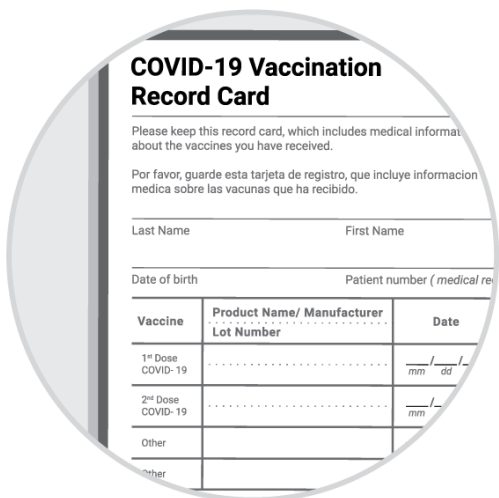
COVID-19 Vaccination Record Card

Please keep this record card, which includes medical informat about the vaccines you have received.

Por favor, guarde esta tarjeta de registro, que incluye informacion medica sobre las vacunas que ha recibido.

Last Name First Name

Date of birth Patient number ( medical re

| Vaccine | Product Name/ Manufacturer Lot Number | Date |
|---|---|---|
| 1st Dose COVID- 19 | | mm dd |
| 2nd Dose COVID- 19 | | mm |
| Other | | |
| Other | | |